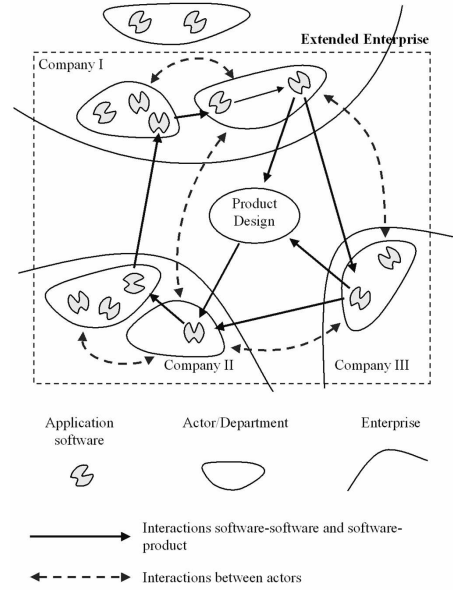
Extended Enterprise

Company I

Product Design

Company II

Company III

Application software

Actor/Department

Enterprise

Interactions software-software and software-product

Interactions between actors